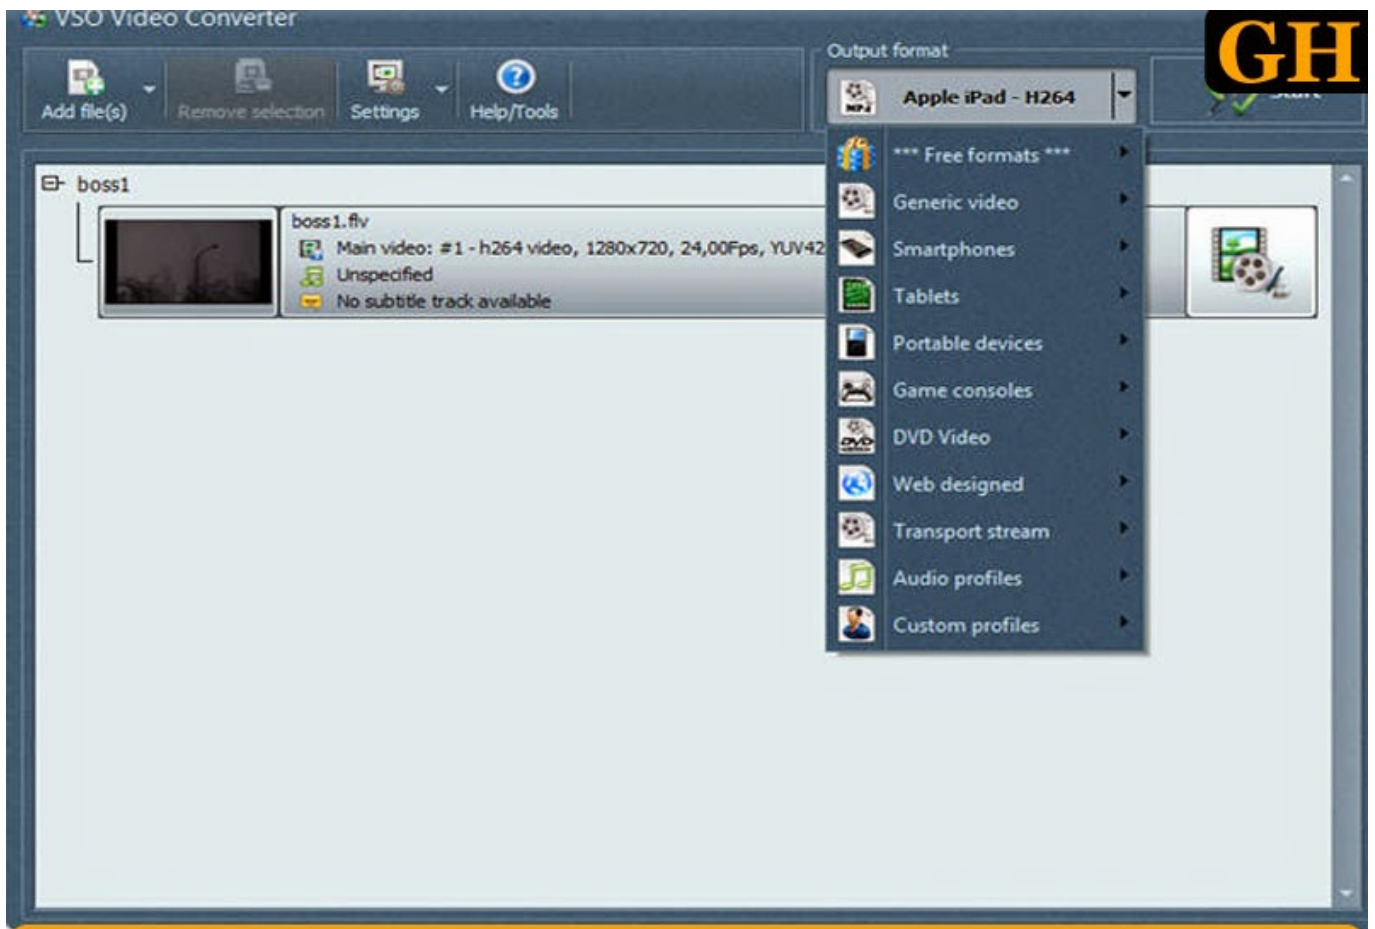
VSO Video Converter

Add file(s)
Remove selection
Settings
Help/Tools

Output format
Apple iPad - H264

GH

boss1
boss1.flv
Main video: #1 - h264 video, 1280x720, 24,00Fps, YUV42
Unspecified
No subtitle track available

*** Free formats ***
Generic video
Smartphones
Tablets
Portable devices
Game consoles
DVD Video
Web designed
Transport stream
Audio profiles
Custom profiles